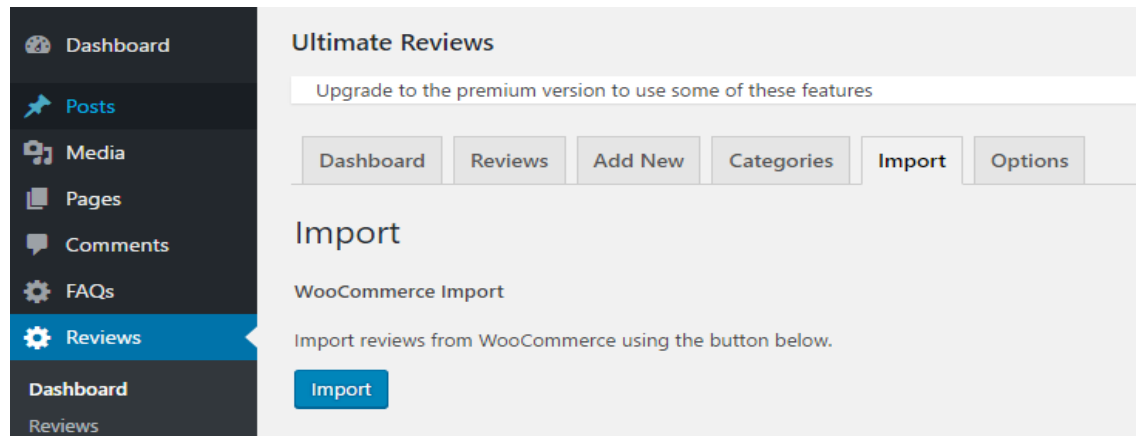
Dashboard

Posts

Media

Pages

Comments

FAQs

Reviews

Dashboard

Reviews

Ultimate Reviews

Upgrade to the premium version to use some of these features

Dashboard | Reviews | Add New | Categories | Import | Options

Import

WooCommerce Import

Import reviews from WooCommerce using the button below.

Import